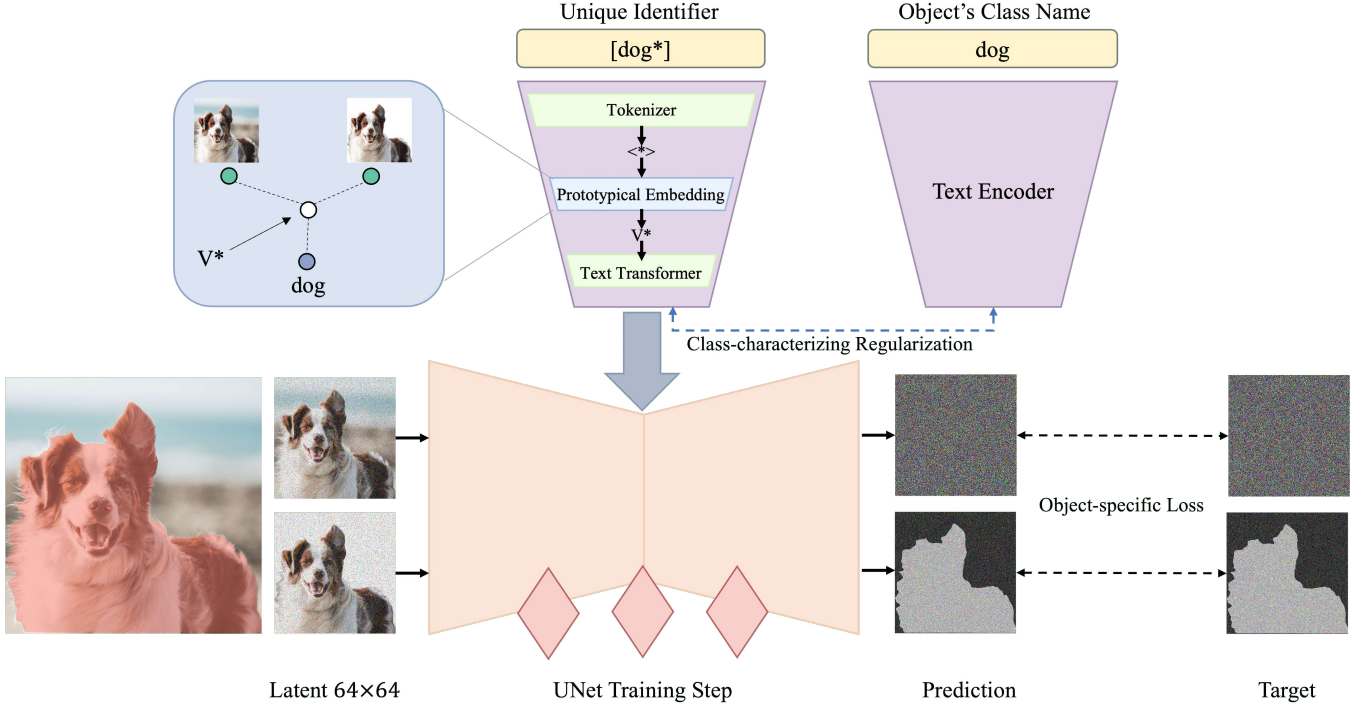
Unique Identifier

[dog*]

Object's Class Name

dog

Tokenizer

<*>

Prototypical Embedding

V*

Text Transformer

Text Encoder

V*

dog

Class-characterizing Regularization

Object-specific Loss

Latent 64×64

UNet Training Step

Prediction

Target